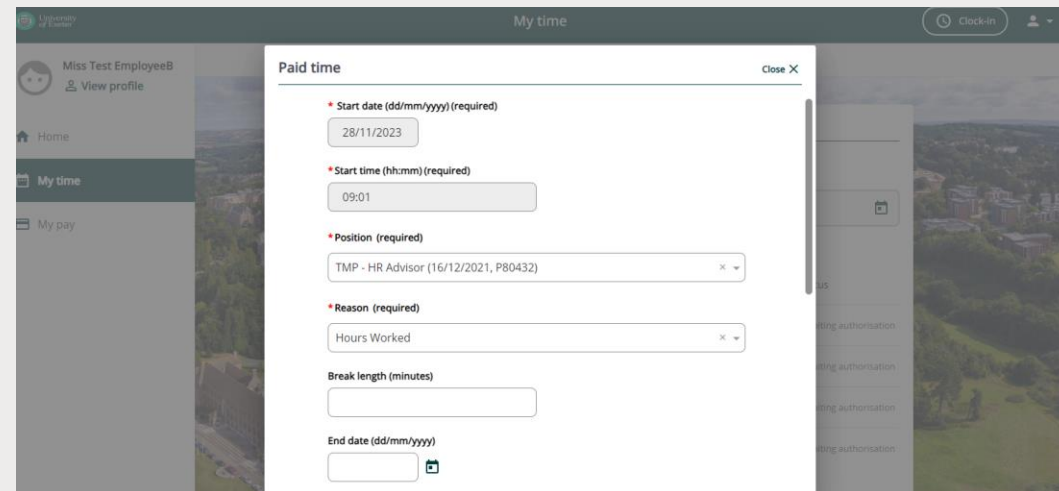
University of Exeter

My time

Clock-in

Miss Test EmployeeB
View profile

Home

My time

My pay

Paid time

Close X

* Start date (dd/mm/yyyy) (required)

28/11/2023

* Start time (hh:mm) (required)

09:01

* Position (required)

TMP - HR Advisor (16/12/2021, P80432)

* Reason (required)

Hours Worked

Break length (minutes)

End date (dd/mm/yyyy)

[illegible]us

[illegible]ting authorisation

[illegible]ting authorisation

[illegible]ting authorisation

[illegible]ting authorisation